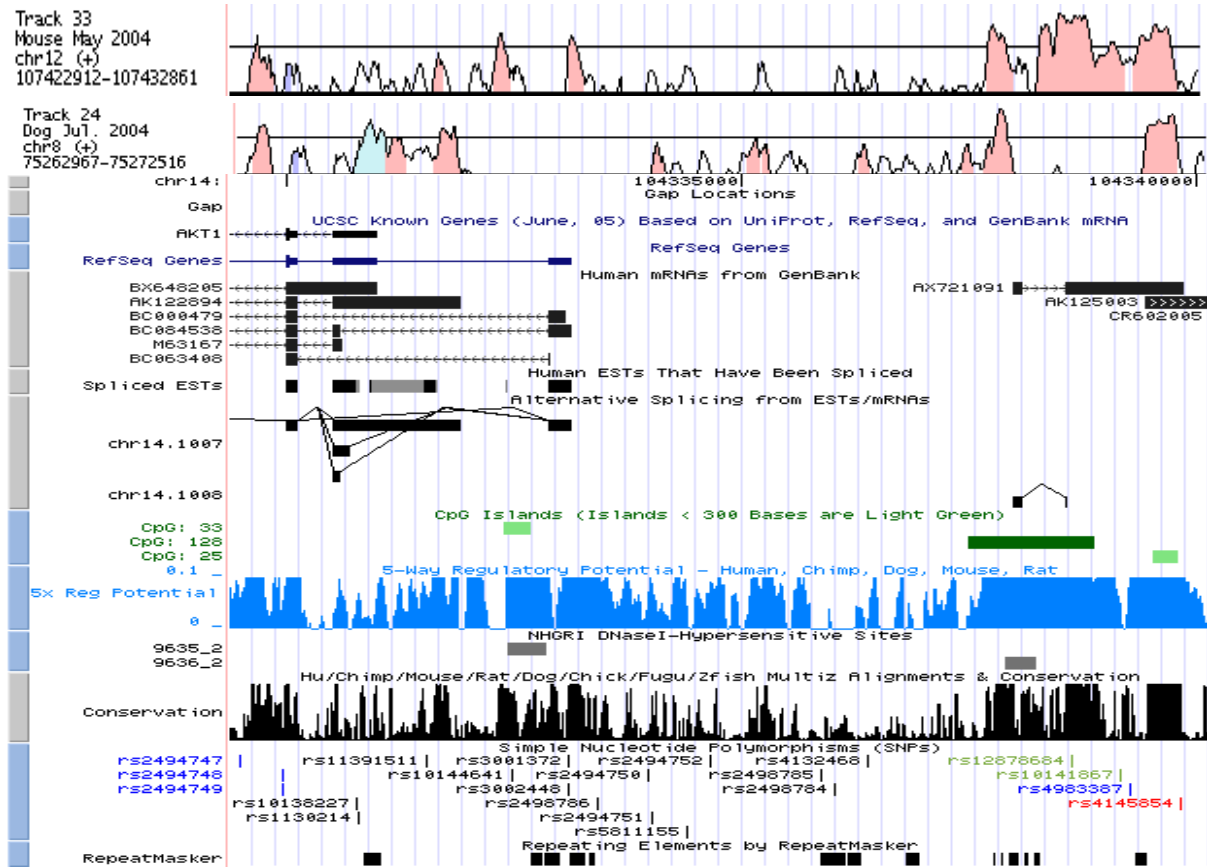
Track 33
Mouse May 2004
chr12 (+)
107422912-107432861

Track 24
Dog Jul. 2004
chr8 (+)
75262967-75272516

chr14: 104335000| 104340000|
Gap Locations
Gap
UCSC Known Genes (June, 05) Based on UniProt, RefSeq, and GenBank mRNA
AKT1
RefSeq Genes
RefSeq Genes
Human mRNAs from GenBank
BX648205
AK122894
BC000479
BC084538
M63167
BC063408
AX721091
AK125003
CR602005
Human ESTs That Have Been Spliced
Spliced ESTs
Alternative Splicing from ESTs/mRNAs
chr14.1007
chr14.1008
CpG Islands (Islands < 300 Bases are Light Green)
CpG: 33
CpG: 128
CpG: 25
0.1 _
5-Way Regulatory Potential - Human, Chimp, Dog, Mouse, Rat
5x Reg Potential
0 _
NHGRI DNaseI-Hypersensitive Sites
9635_2
9636_2
Hu/Chimp/Mouse/Rat/Dog/Chick/Fugu/Zfish Multiz Alignments & Conservation
Conservation
Simple Nucleotide Polymorphisms (SNPs)
rs2494747
rs2494748
rs2494749
rs11391511
rs10144641
rs3001372
rs2494750
rs2494752
rs4132468
rs2498785
rs12878684
rs10141867
rs3002448
rs2498784
rs4983387
rs10138227
rs2498786
rs4145854
rs1130214
rs2494751
rs5811155
Repeating Elements by RepeatMasker
RepeatMasker